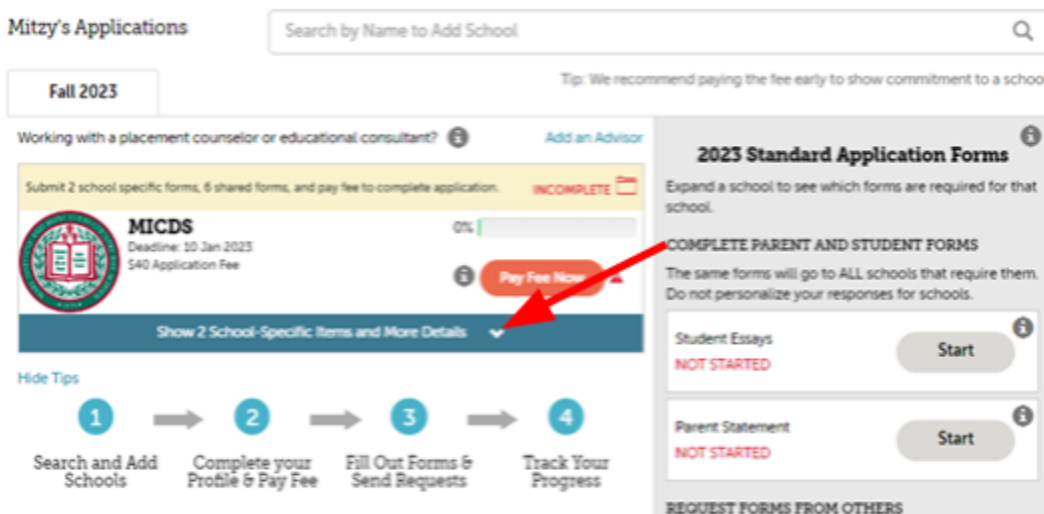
Mitzy's Applications

Search by Name to Add School

Fall 2023

Tip: We recommend paying the fee early to show commitment to a schoo

Working with a placement counselor or educational consultant?

Add an Advisor

Submit 2 school specific forms, 6 shared forms, and pay fee to complete application.

INCOMPLETE

MICDS
Deadline: 10 Jan 2023
$40 Application Fee

0%

Pay Fee Now

Show 2 School-Specific Items and More Details

Hide Tips

1 Search and Add Schools

2 Complete your Profile & Pay Fee

3 Fill Out Forms & Send Requests

4 Track Your Progress

2023 Standard Application Forms

Expand a school to see which forms are required for that school.

COMPLETE PARENT AND STUDENT FORMS

The same forms will go to ALL schools that require them. Do not personalize your responses for schools.

Student Essays
NOT STARTED
Start

Parent Statement
NOT STARTED
Start

REQUEST FORMS FROM OTHERS